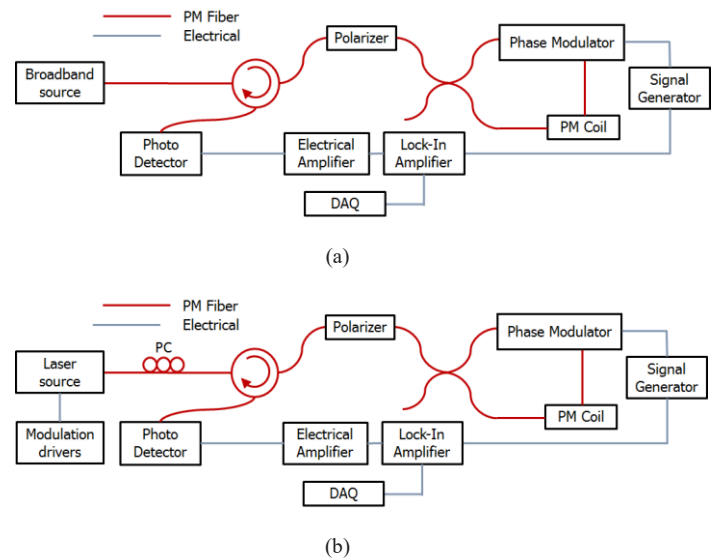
PM Fiber
Electrical
Polarizer
Phase Modulator
Broadband source
Signal Generator
PM Coil
Photo Detector
Electrical Amplifier
Lock-In Amplifier
DAQ

(a)

PM Fiber
Electrical
Polarizer
Phase Modulator
Laser source
PC
Signal Generator
PM Coil
Modulation drivers
Photo Detector
Electrical Amplifier
Lock-In Amplifier
DAQ

(b)